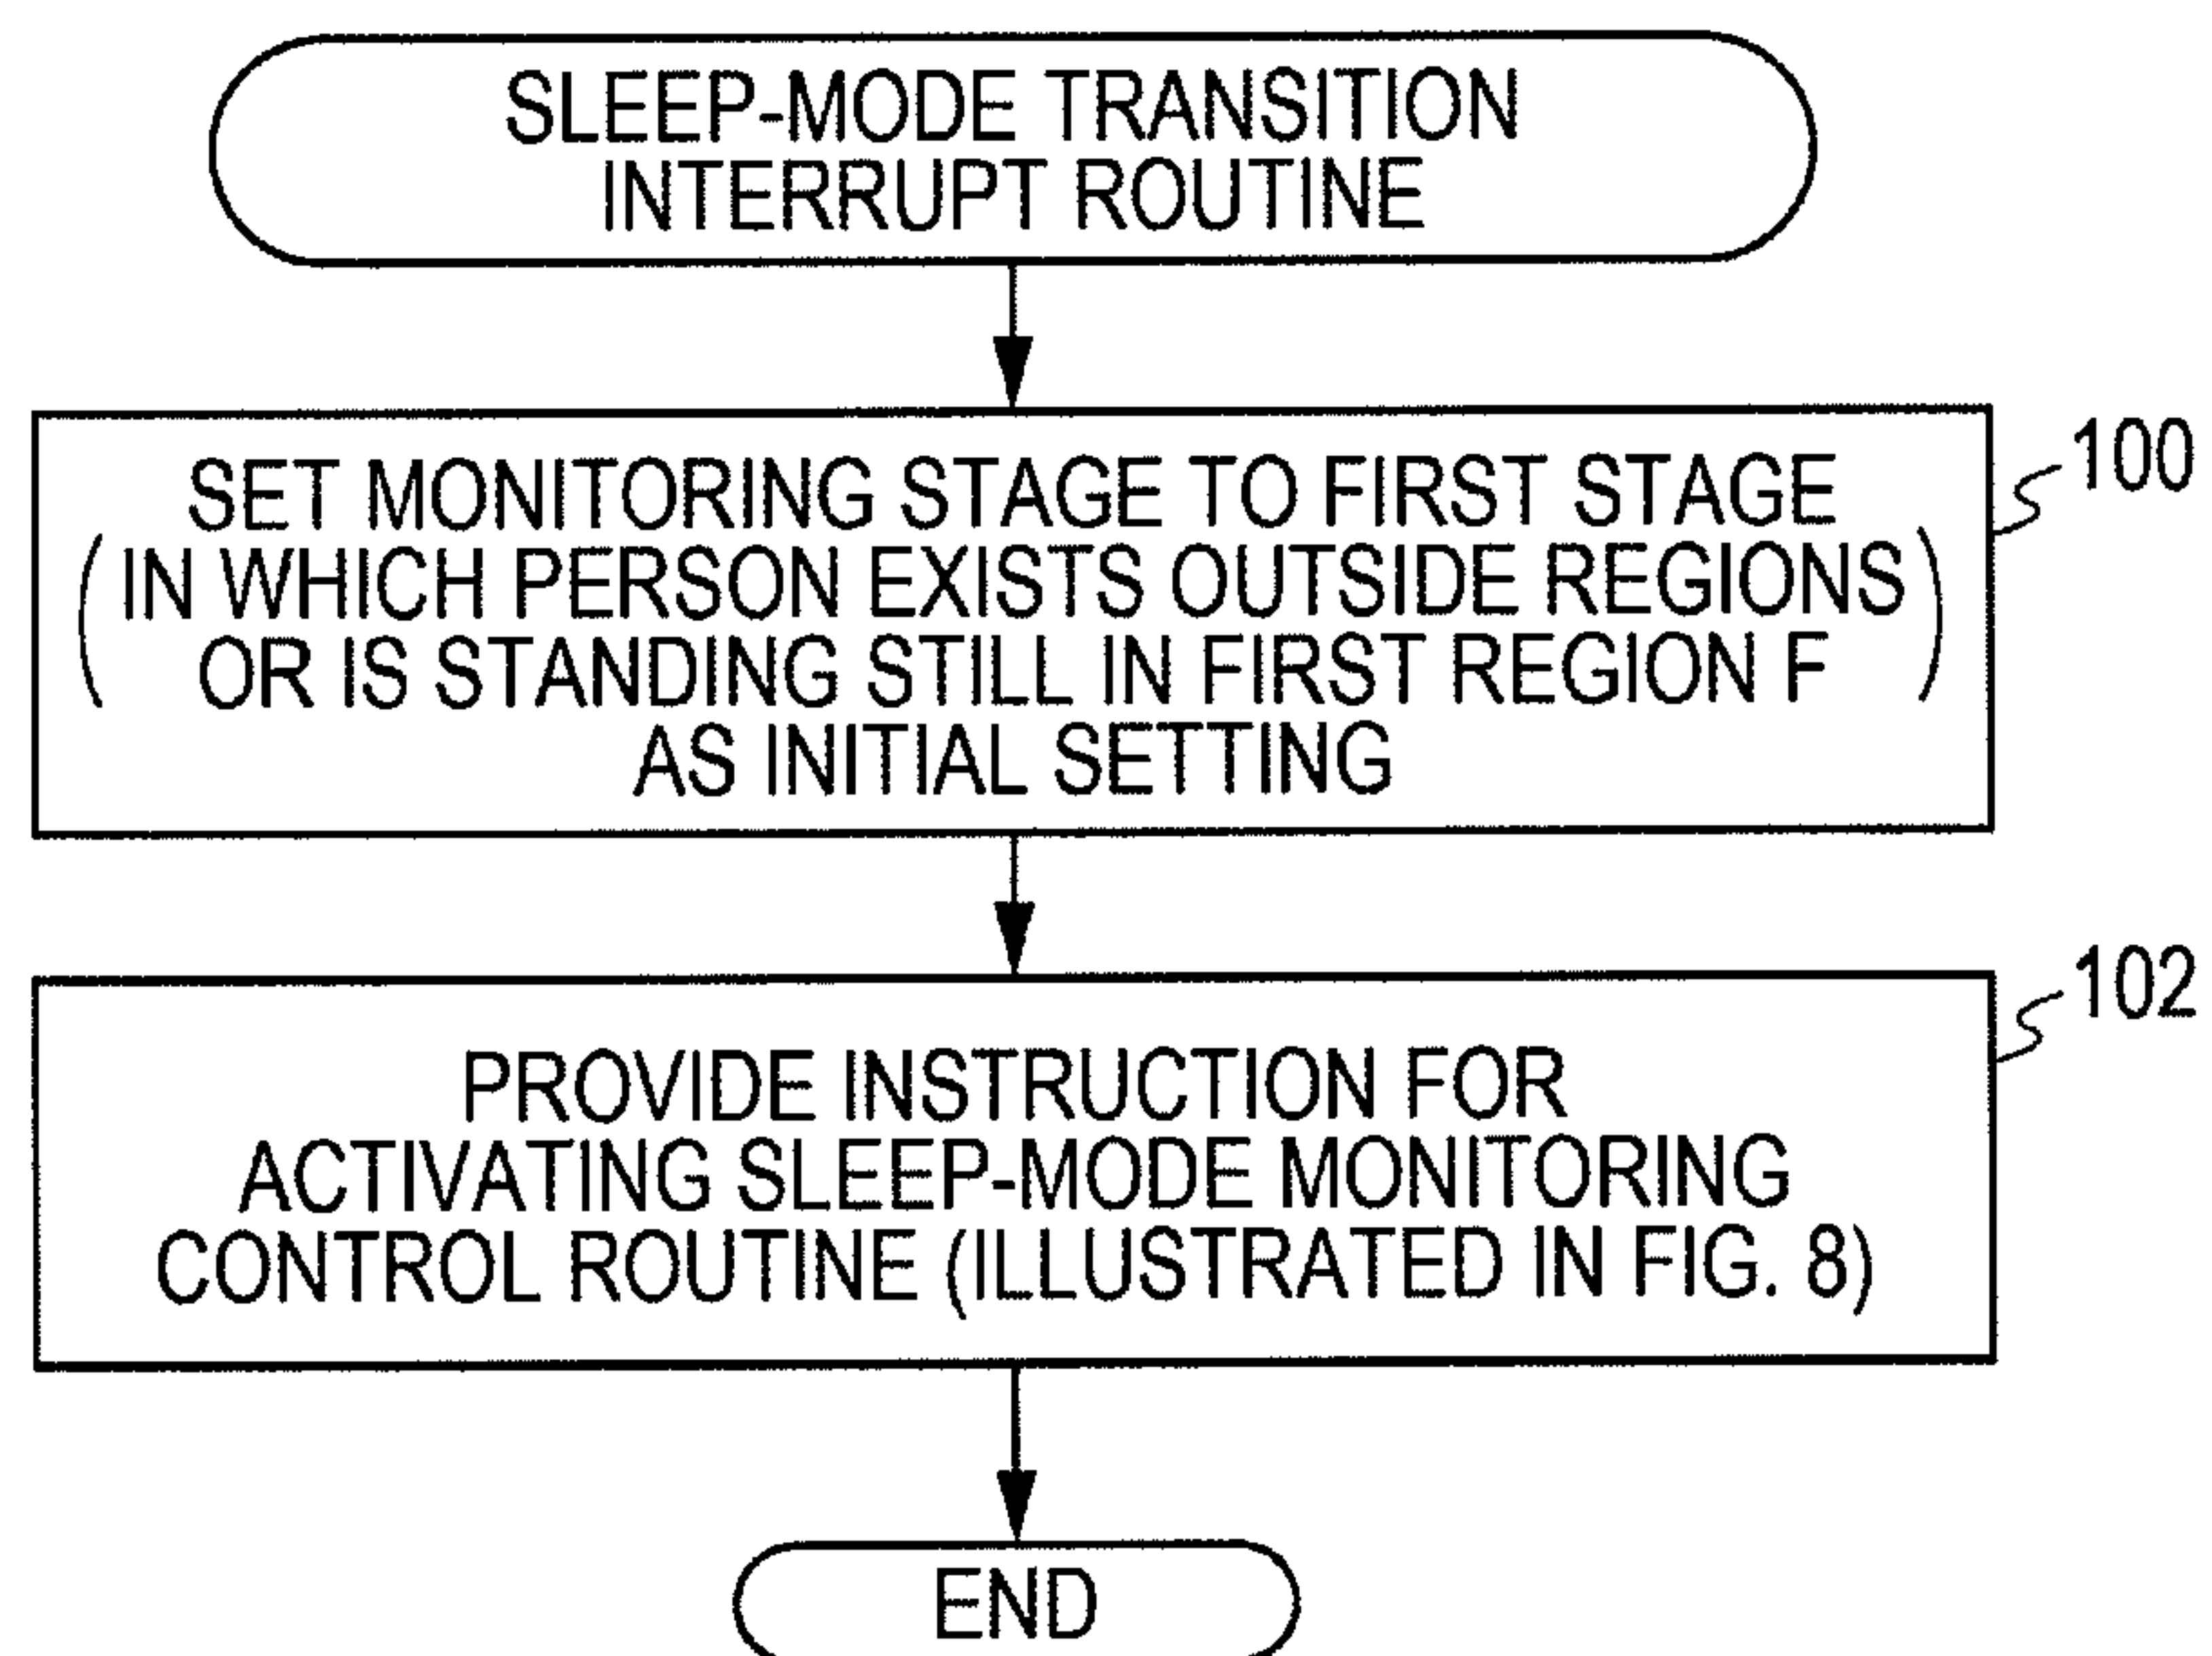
SLEEP-MODE TRANSITION INTERRUPT ROUTINE

SET MONITORING STAGE TO FIRST STAGE (IN WHICH PERSON EXISTS OUTSIDE REGIONS OR IS STANDING STILL IN FIRST REGION F) AS INITIAL SETTING

100

PROVIDE INSTRUCTION FOR ACTIVATING SLEEP-MODE MONITORING CONTROL ROUTINE (ILLUSTRATED IN FIG. 8)

102

END